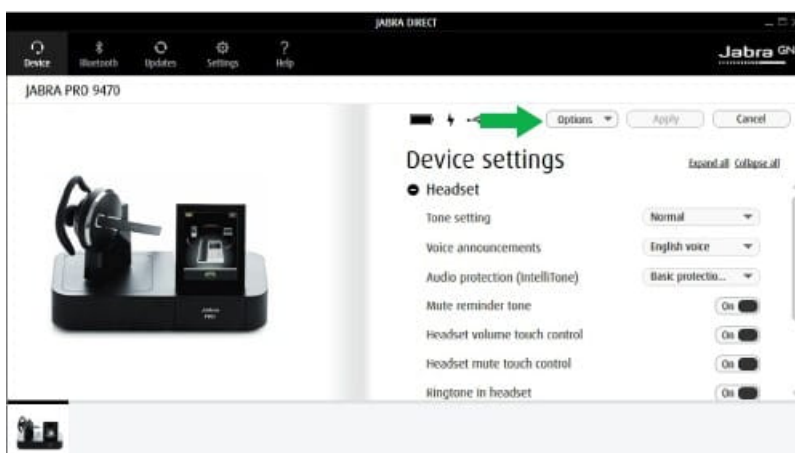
JABRA DIRECT

Device Bluetooth Updates Settings Help

Jabra GN

JABRA PRO 9470

Options ▾ Apply Cancel

Device settings

Expand all Collapse all

Headset

Tone setting Normal

Voice announcements English voice

Audio protection (IntelliTone) Basic protectio...

Mute reminder tone On

Headset volume touch control On

Headset mute touch control On

Ringtone in headset On

Jabra PRO